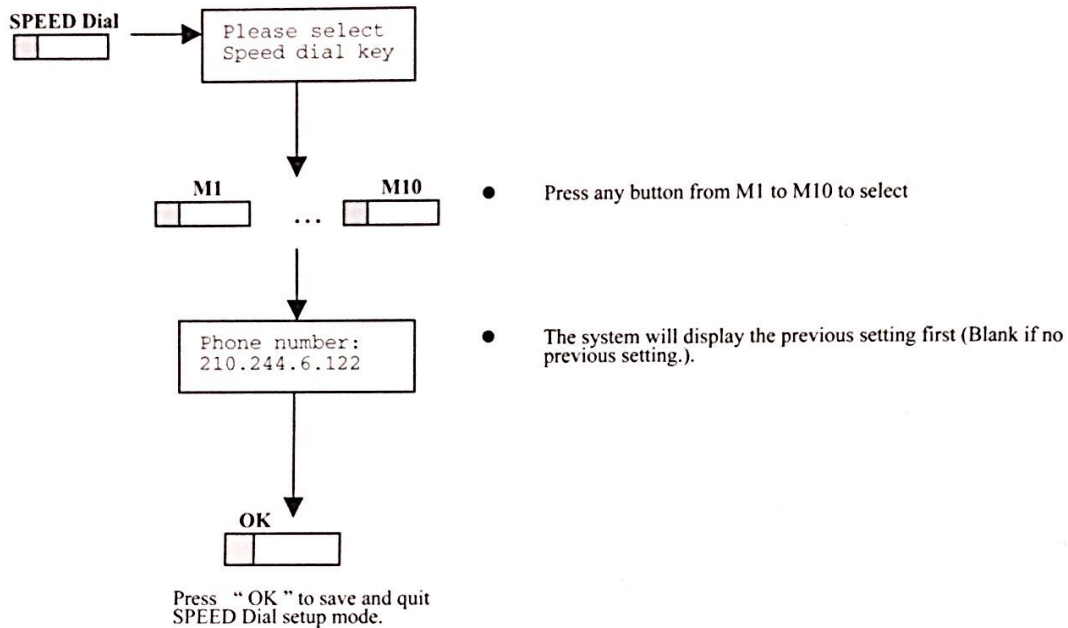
SPEED Dial

Please select Speed dial key

M1 ... M10

● Press any button from M1 to M10 to select

Phone number: 210.244.6.122

● The system will display the previous setting first (Blank if no previous setting.).

OK

Press " OK " to save and quit SPEED Dial setup mode.